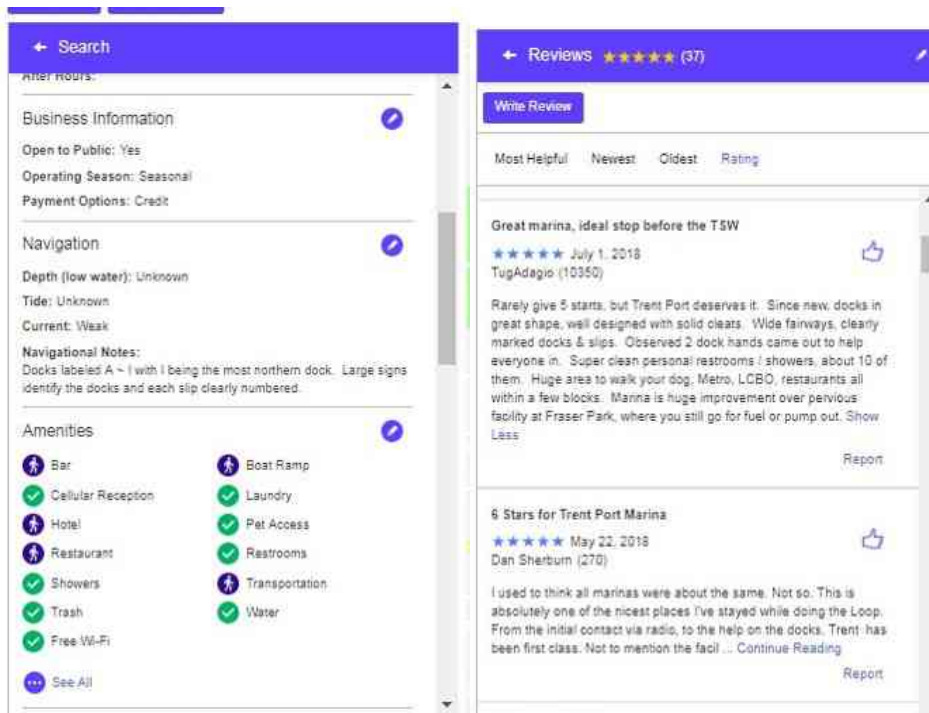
← Search

After Hours:

Business Information

Open to Public: Yes

Operating Season: Seasonal

Payment Options: Credit

Navigation

Depth (low water): Unknown

Tide: Unknown

Current: Weak

Navigational Notes:
Docks labeled A ~ I with I being the most northern dock. Large signs identify the docks and each slip clearly numbered.

Amenities

Bar
Boat Ramp
Cellular Reception
Laundry
Hotel
Pet Access
Restaurant
Restrooms
Showers
Transportation
Trash
Water
Free Wi-Fi

See All

← Reviews ★★★★★ (37)

Write Review

Most Helpful Newest Oldest Rating

Great marina, ideal stop before the TSW

★★★★★ July 1, 2018
TugAdagio (10350)

Rarely give 5 starts, but Trent Port deserves it. Since new, docks in great shape, well designed with solid cleats. Wide fairways, clearly marked docks & slips. Observed 2 dock hands came out to help everyone in. Super clean personal restrooms / showers, about 10 of them. Huge area to walk your dog, Metro, LCBO, restaurants all within a few blocks. Marina is huge improvement over pervious facility at Fraser Park, where you still go for fuel or pump out. Show Less

Report

6 Stars for Trent Port Marina

★★★★★ May 22, 2018
Dan Sherburn (270)

I used to think all marinas were about the same. Not so. This is absolutely one of the nicest places I've stayed while doing the Loop. From the initial contact via radio, to the help on the docks, Trent has been first class. Not to mention the facil ... Continue Reading

Report